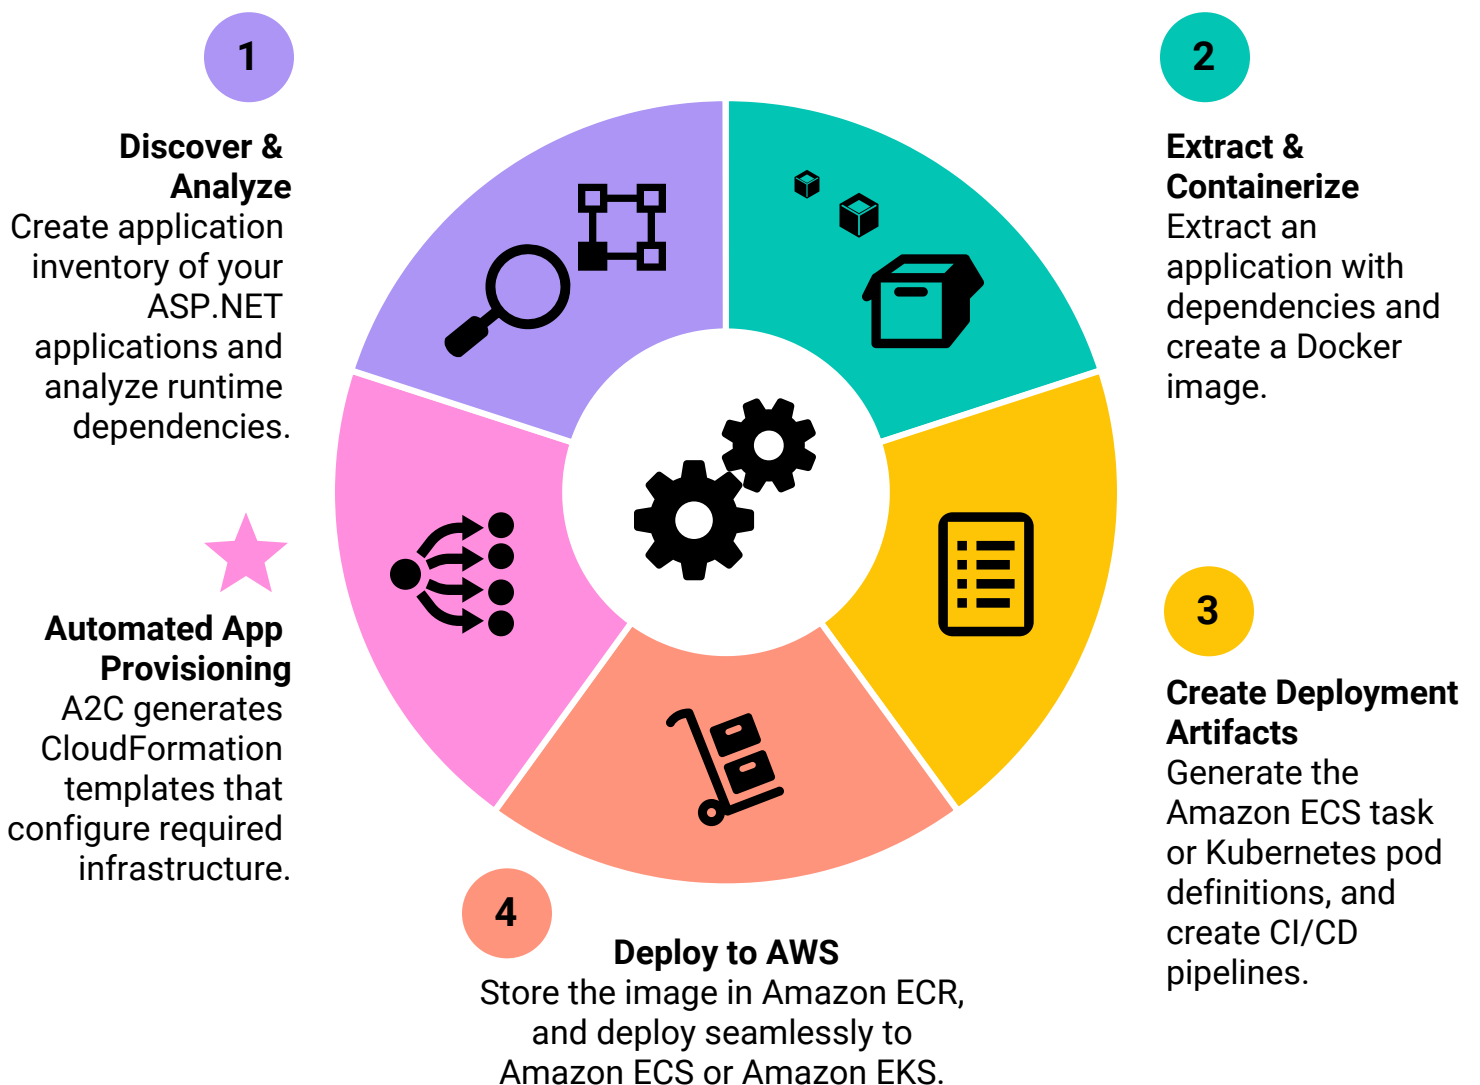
1

**Discover & Analyze**
Create application inventory of your ASP.NET applications and analyze runtime dependencies.

2

**Extract & Containerize**
Extract an application with dependencies and create a Docker image.

3

**Create Deployment Artifacts**
Generate the Amazon ECS task or Kubernetes pod definitions, and create CI/CD pipelines.

4

**Deploy to AWS**
Store the image in Amazon ECR, and deploy seamlessly to Amazon ECS or Amazon EKS.

**Automated App Provisioning**
A2C generates CloudFormation templates that configure required infrastructure.